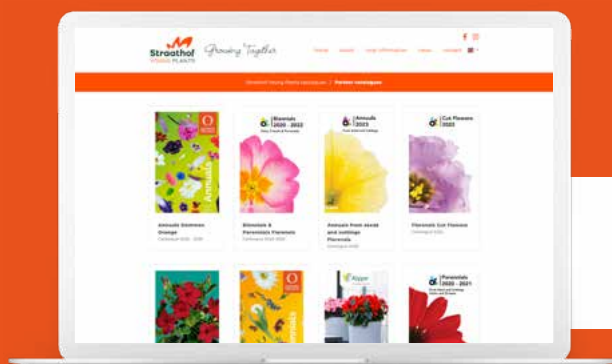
Straathof YOUNG PLANTS Growing Together

home about crop information news contact

Straathof Young Plants catalogues | Partner catalogues

Annuals

Biennials 2020 - 2022

Annuals 2023

Cut Flowers 2023

Annuals Sietmann Orange
Catalogue 2020 - 2030

Biennials & Perennials Florensis
Catalogue 2020-2022

Annuals from seed and cuttings Florensis
Catalogue 2023

Florensis Cut Flowers
Catalogue 2023

Perennials 2020 - 2021